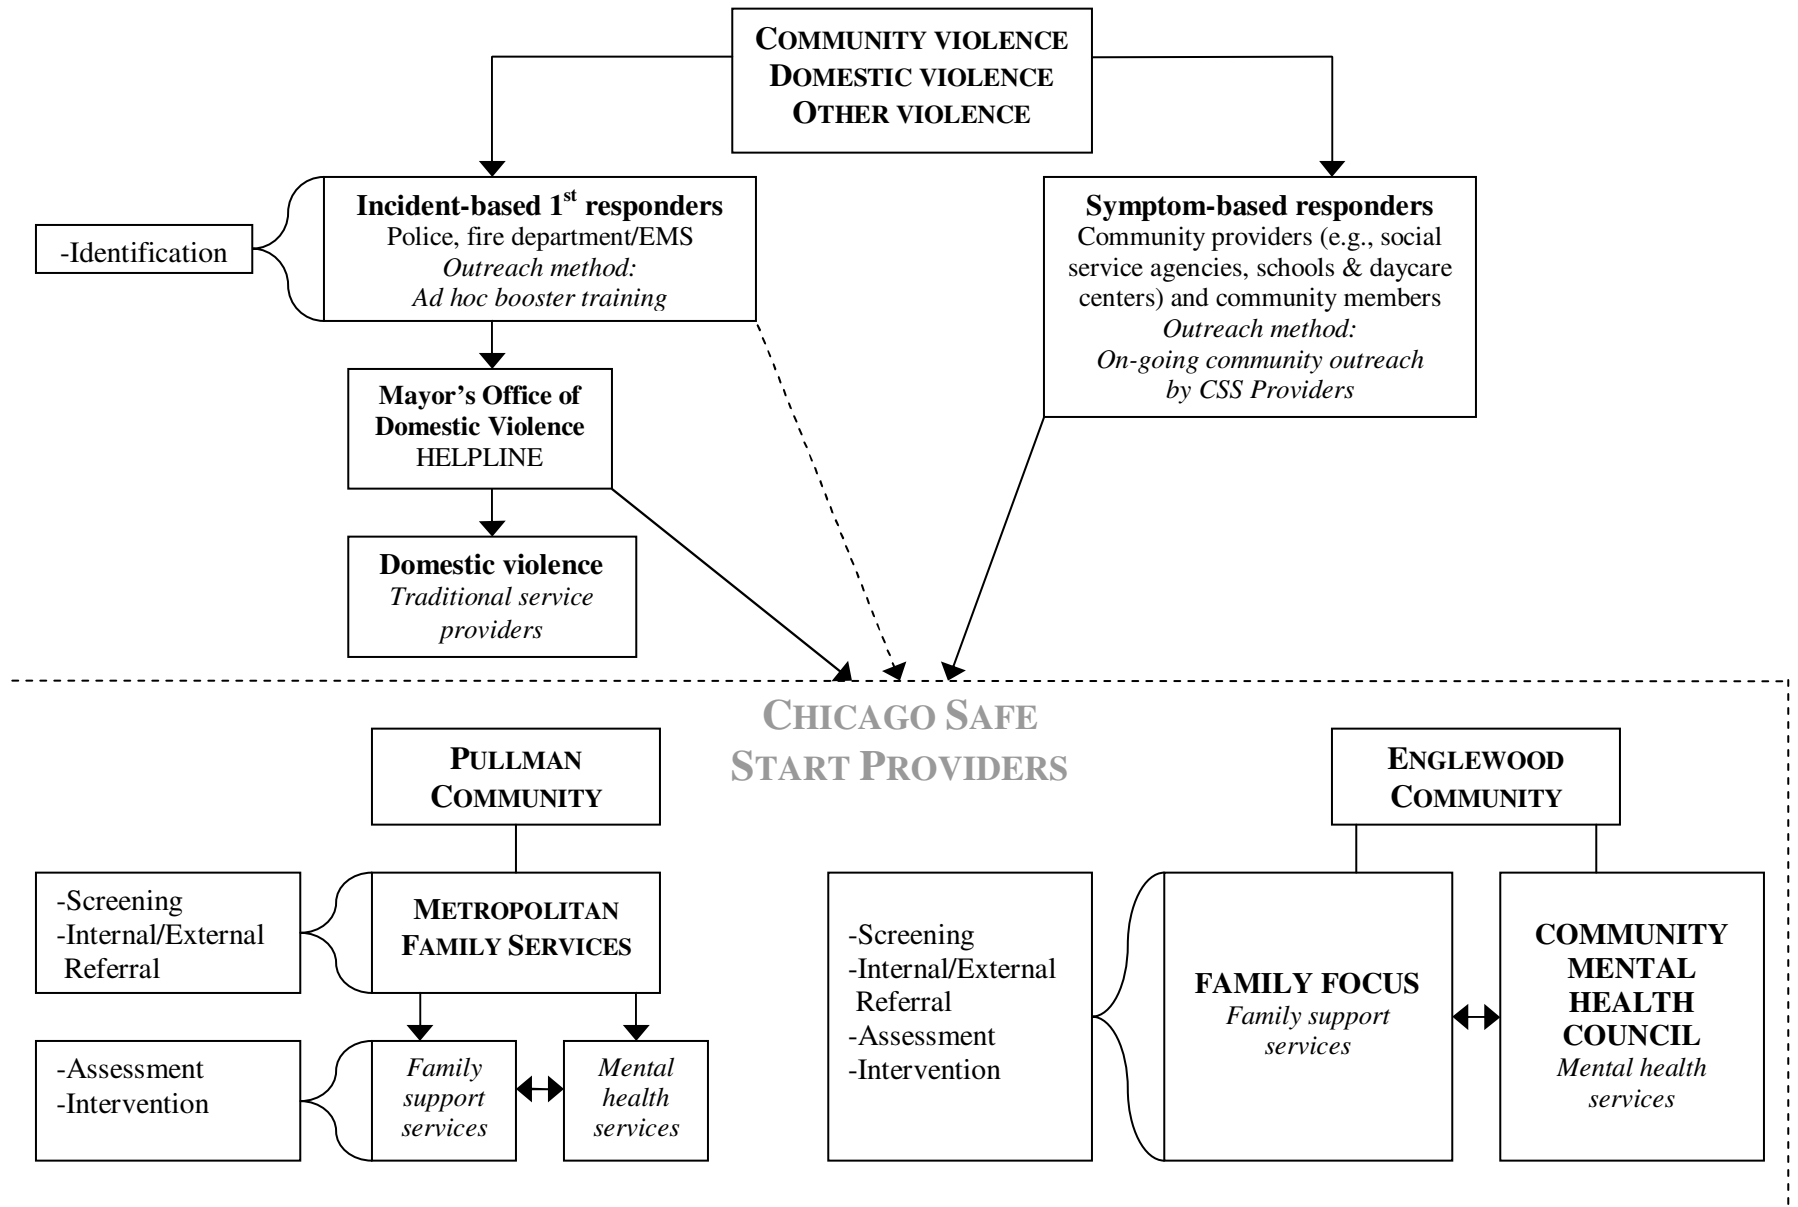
COMMUNITY VIOLENCE
DOMESTIC VIOLENCE
OTHER VIOLENCE

-Identification

Incident-based 1$^{st}$ responders
Police, fire department/EMS
*Outreach method:*
*Ad hoc booster training*

Symptom-based responders
Community providers (e.g., social service agencies, schools & daycare centers) and community members
*Outreach method:*
*On-going community outreach by CSS Providers*

Mayor's Office of Domestic Violence
HELPLINE

Domestic violence
*Traditional service providers*

CHICAGO SAFE START PROVIDERS

PULLMAN COMMUNITY

-Screening
-Internal/External Referral

METROPOLITAN FAMILY SERVICES

-Assessment
-Intervention

*Family support services*

*Mental health services*

ENGLEWOOD COMMUNITY

-Screening
-Internal/External Referral
-Assessment
-Intervention

FAMILY FOCUS
*Family support services*

COMMUNITY MENTAL HEALTH COUNCIL
*Mental health services*